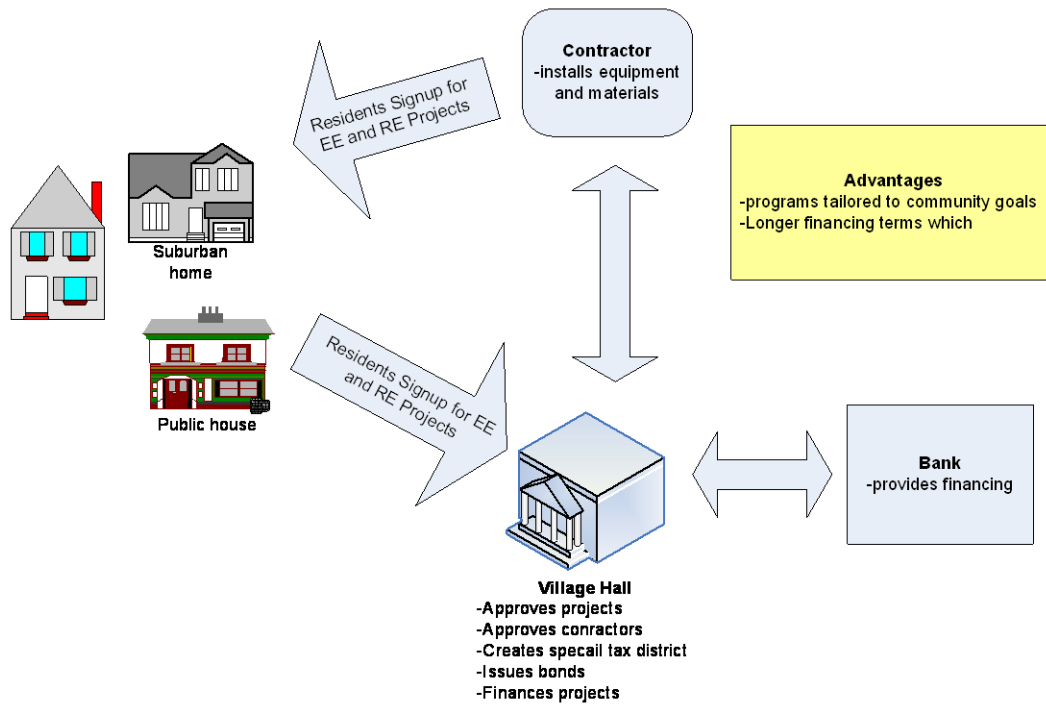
Contractor
-installs equipment and materials

Residents Signup for EE and RE Projects

Advantages
-programs tailored to community goals
-Longer financing terms which

Suburban home

Public house

Residents Signup for EE and RE Projects

Bank
-provides financing

Village Hall
-Approves projects
-Approves conractors
-Creates specail tax district
-Issues bonds
-Finances projects